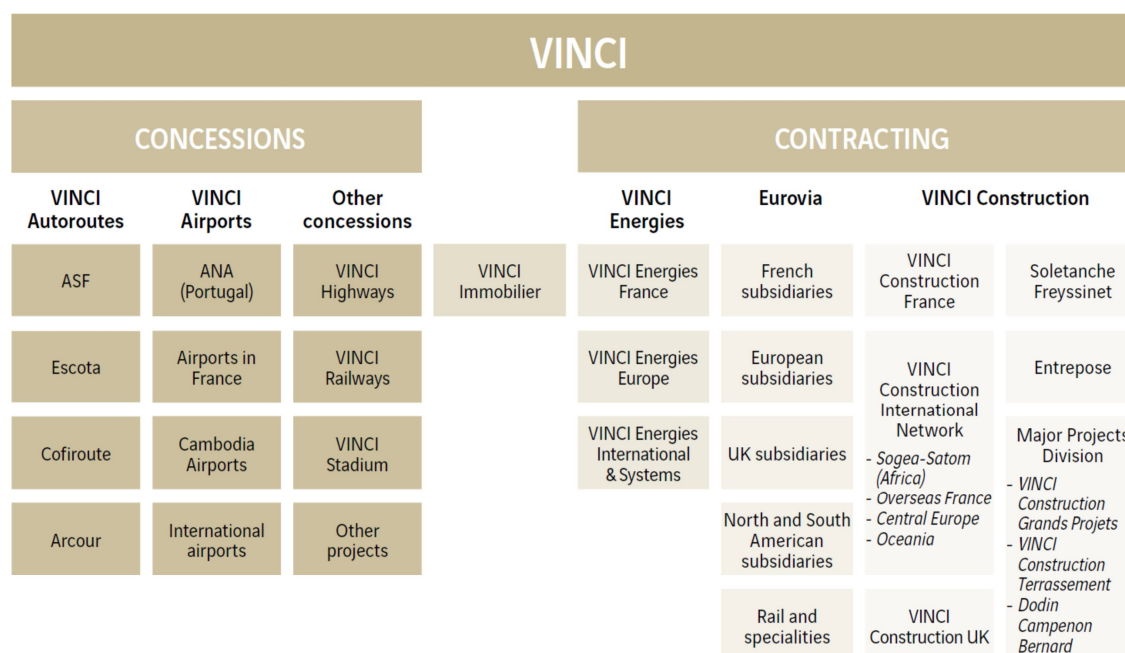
VINCI

CONCESSIONS

VINCI Autoroutes

ASF

Escota

Cofiroute

Arcour

VINCI Airports

ANA (Portugal)

Airports in France

Cambodia Airports

International airports

Other concessions

VINCI Highways

VINCI Railways

VINCI Stadium

Other projects

VINCI Immobilier

CONTRACTING

VINCI Energies

VINCI Energies France

VINCI Energies Europe

VINCI Energies International & Systems

Eurovia

French subsidiaries

European subsidiaries

UK subsidiaries

North and South American subsidiaries

Rail and specialities

VINCI Construction

VINCI Construction France

VINCI Construction International Network
- Sogea-Satom (Africa)
- Overseas France
- Central Europe
- Oceania

VINCI Construction UK

Soletanche Freyssinet

Entrepose

Major Projects Division
- VINCI Construction Grands Projets
- VINCI Construction Terrassement
- Dodin Campenon Bernard